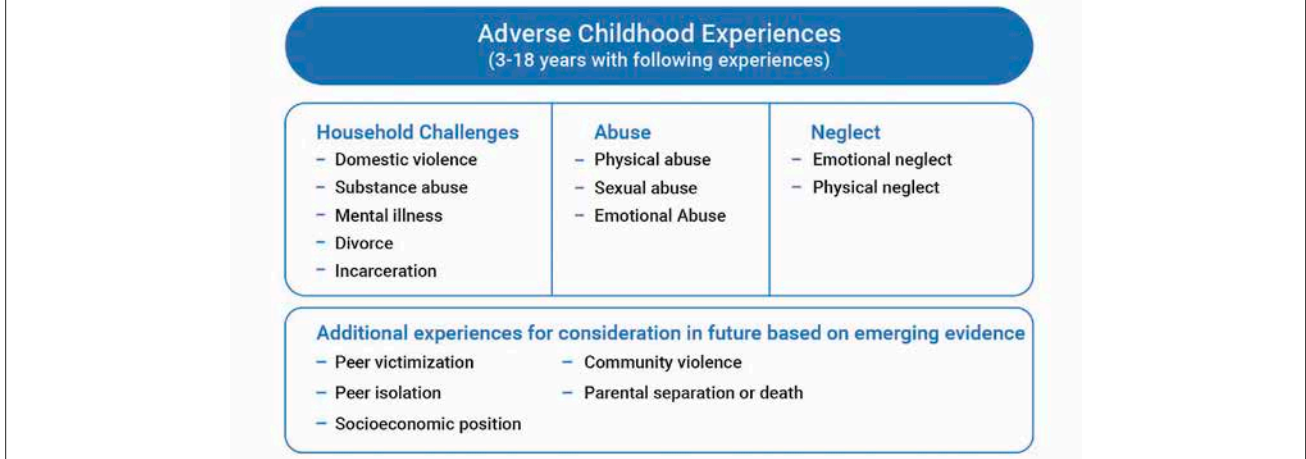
Adverse Childhood Experiences
(3-18 years with following experiences)

Household Challenges
– Domestic violence
– Substance abuse
– Mental illness
– Divorce
– Incarceration

Abuse
– Physical abuse
– Sexual abuse
– Emotional Abuse

Neglect
– Emotional neglect
– Physical neglect

Additional experiences for consideration in future based on emerging evidence
– Peer victimization
– Peer isolation
– Socioeconomic position
– Community violence
– Parental separation or death